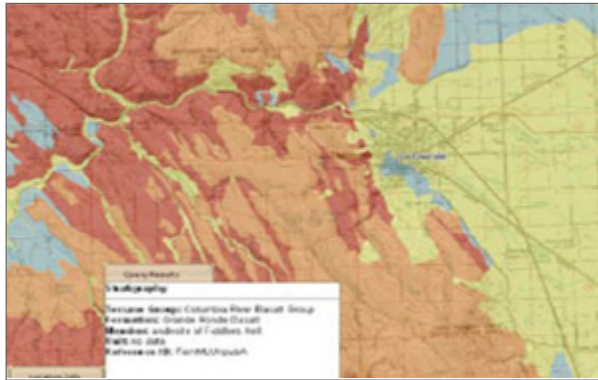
La Grande

Query Results

Stratigraphy

Volcanic Group: Columbia River Basalt Group
Formation: Grande Ronde Basalt
Member: andesite of Fiddlers Hell
Unit: no data
Reference ID: FerrMOUnpubA

Location Info